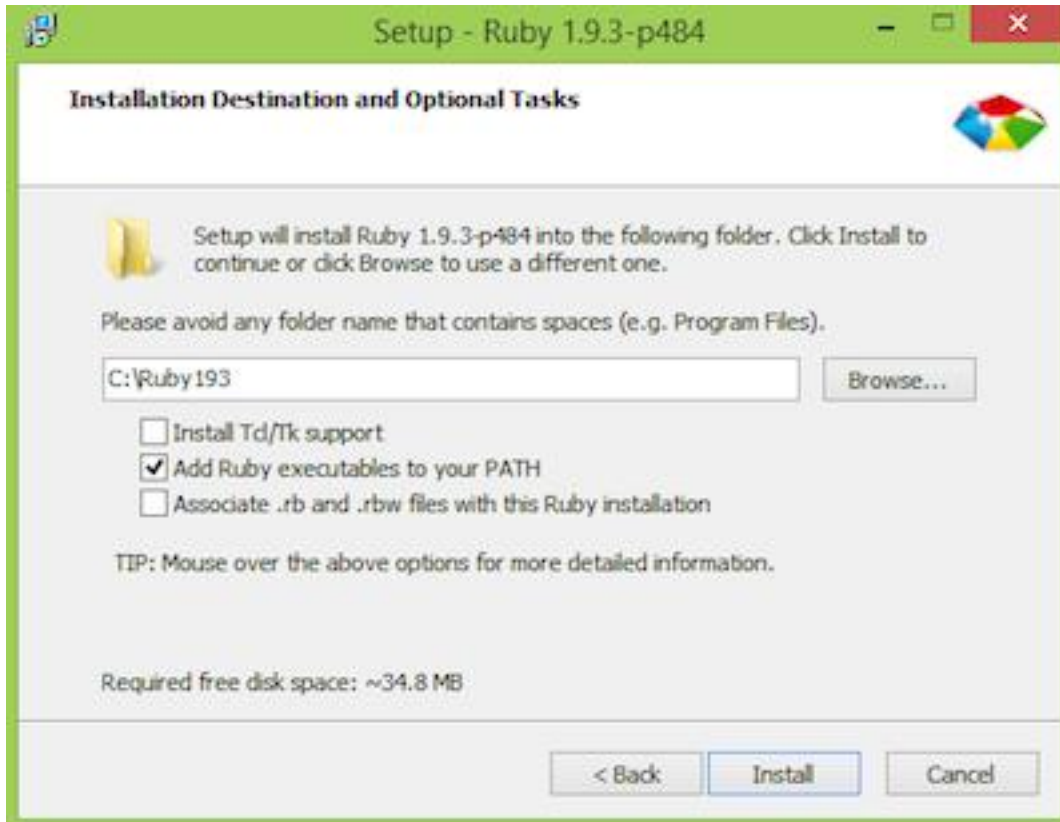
Setup - Ruby 1.9.3-p484

Installation Destination and Optional Tasks

Setup will install Ruby 1.9.3-p484 into the following folder. Click Install to continue or click Browse to use a different one.

Please avoid any folder name that contains spaces (e.g. Program Files).

C:\Ruby193

Browse...

Install Tcl/Tk support

Add Ruby executables to your PATH

Associate .rb and .rbw files with this Ruby installation

TIP: Mouse over the above options for more detailed information.

Required free disk space: ~34.8 MB

< Back

Install

Cancel